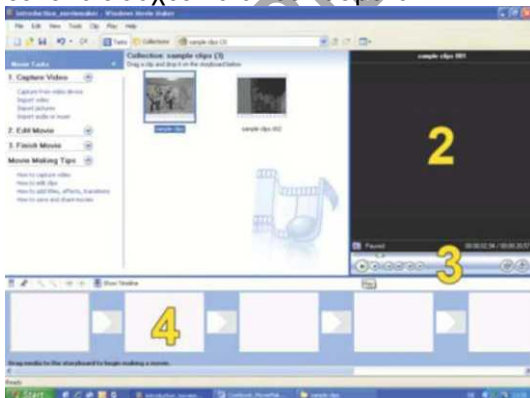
Introduction_moviemaker - Windows Movie Maker

File Edit View Tools Clip Play Help

Tasks Collections sample clips (3)

Movie Tasks

1. Capture Video

Capture from video device
Import video
Import pictures
Import audio or music

2. Edit Movie

3. Finish Movie

Movie Making Tips

How to capture video
How to edit clips
How to add titles, effects, transitions
How to save and share movies

Collection: sample clips (3)
Drag a clip and drop it on the storyboard below.

sample clips

sample clips 002

sample clips 001

2

Paused

00:00:02.34 / 00:00:20.07

3

Show Timeline

Play

4

Drag media to the storyboard to begin making a movie.

Ready

Start

introduction_movie...

Outlook, PowerPoi...

sample clips